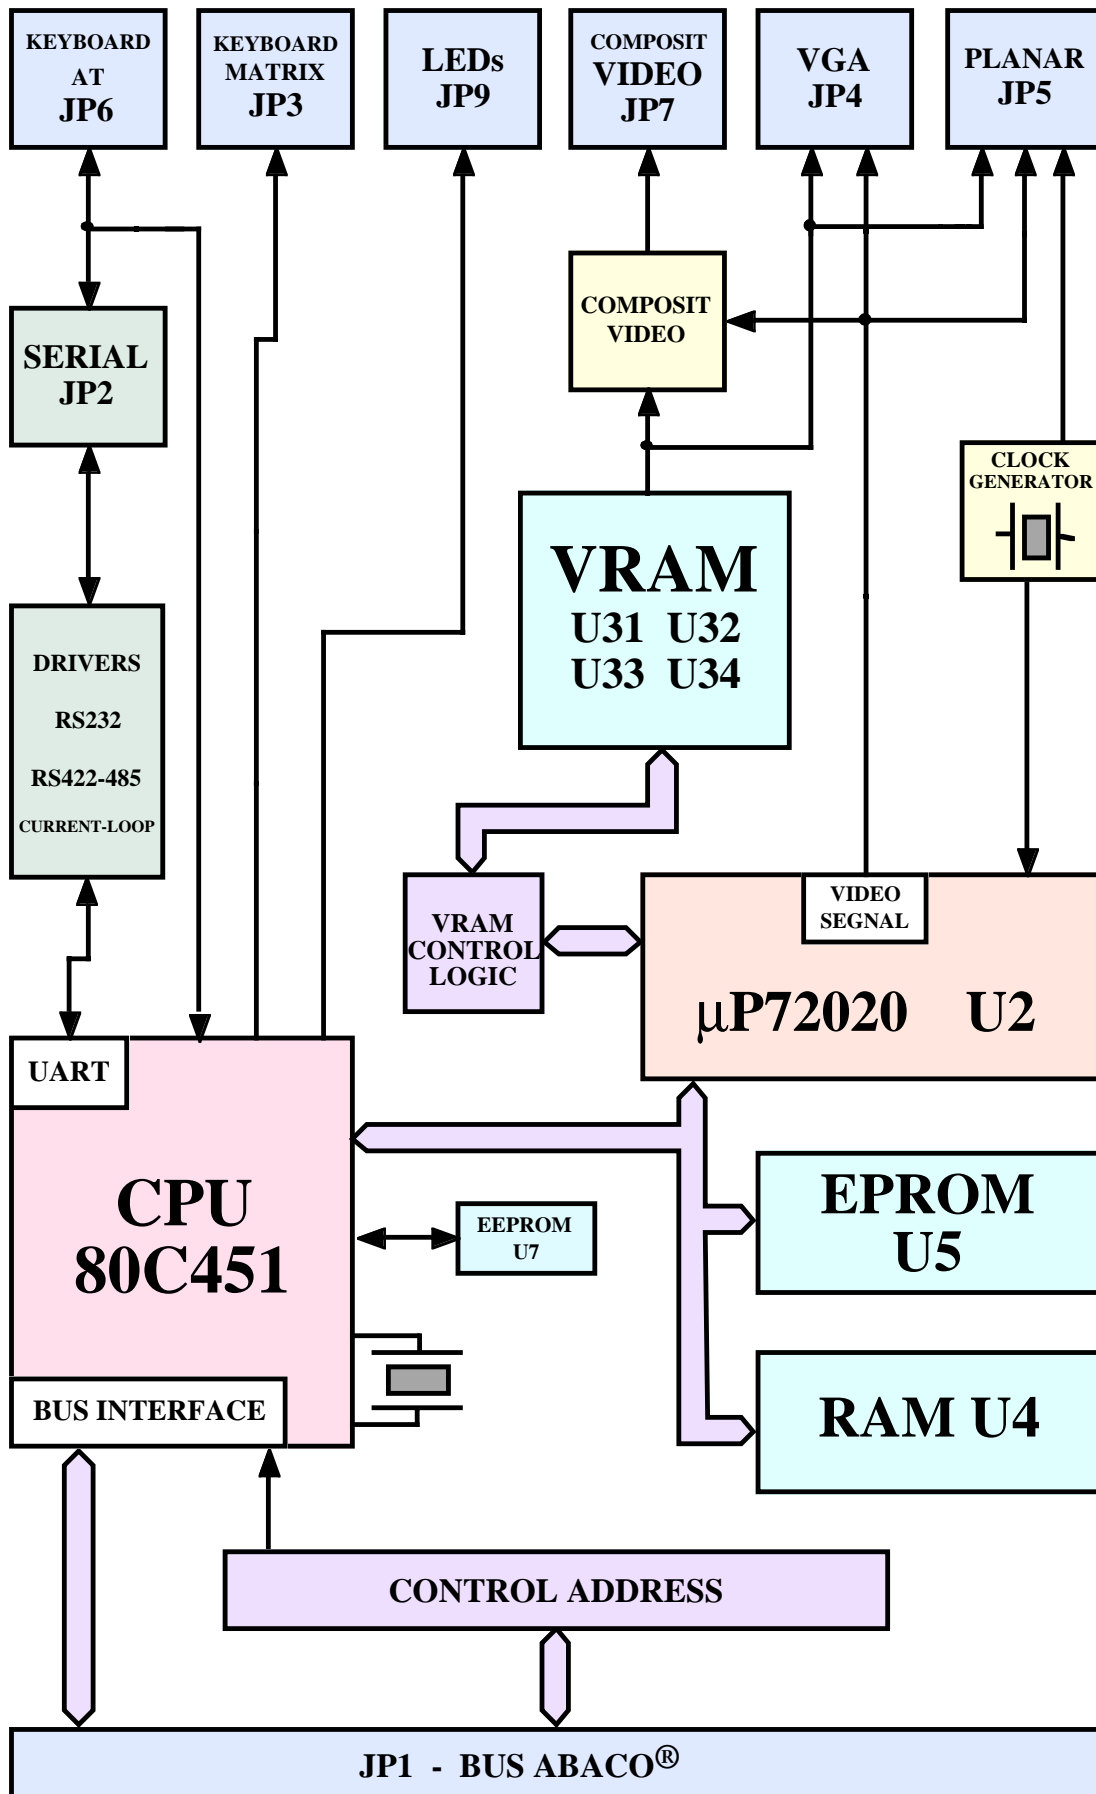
KEYBOARD AT JP6

KEYBOARD MATRIX JP3

LEDs JP9

COMPOSIT VIDEO JP7

VGA JP4

PLANAR JP5

SERIAL JP2

COMPOSIT VIDEO

CLOCK GENERATOR

VRAM
U31 U32
U33 U34

DRIVERS
RS232
RS422-485
CURRENT-LOOP

VRAM CONTROL LOGIC

VIDEO SEGNAL

µP72020 U2

UART

CPU
80C451

EEPROM U7

EPROM U5

RAM U4

BUS INTERFACE

CONTROL ADDRESS

JP1 - BUS ABACO®